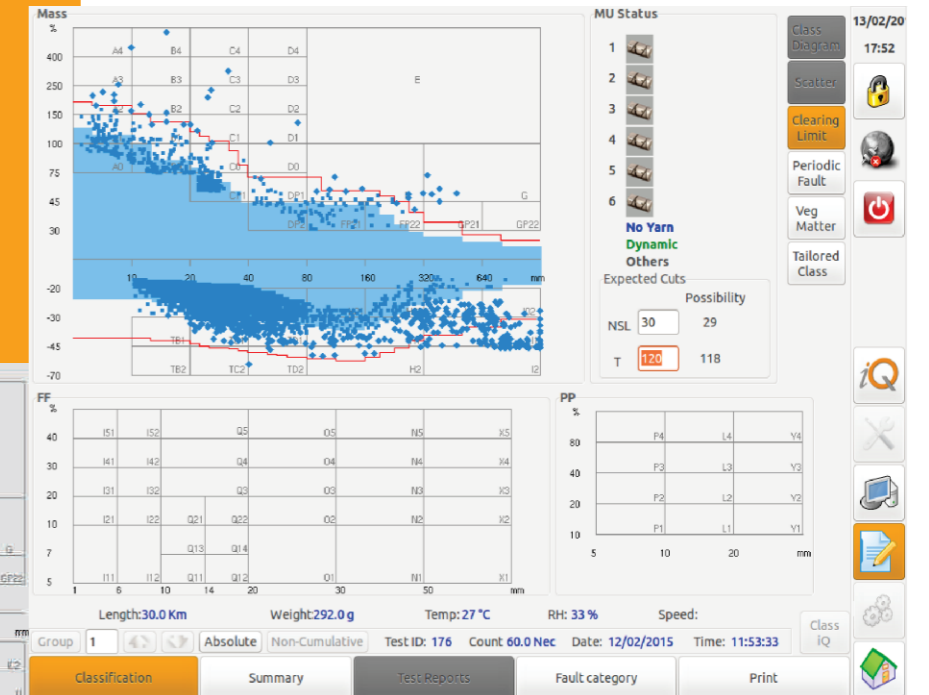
Mass
%
400
250
150
100
75
45
30
-20
-30
-45
-70
A4 B4 C4 D4
A3 B3 C3 D3 E
A2 B2 C2 D2
C1 D1
A0 C0 D0
CP1 DP1 G
DP2 FP21 FP22 GP21 GP22
10 20 40 80 160 320 640 mm
TB1
TB2 TC2 TD2 H2 I2

MU Status
1
2
3
4
5
6
No Yarn
Dynamic
Others
Expected Cuts
Possibility
NSL 30 29
T 120 118

Class Diagram
Scatter
Clearing Limit
Periodic Fault
Veg Matter
Tailored Class

13/02/20
17:52

FF
%
40
30
20
10
7
5
I51 I52 Q5 O5 N5 X5
I41 I42 Q4 O4 N4 X4
I31 I32 Q3 O3 N3 X3
I21 I22 Q21 Q22 O2 N2 X2
Q13 Q14
I11 I12 Q11 Q12 O1 N1 X1
1 6 10 14 20 30 50 mm

PP
%
80
60
40
20
10
P4 L4 Y4
P3 L3 Y3
P2 L2 Y2
P1 L1 Y1
5 10 20 mm

Length:30.0 Km Weight:292.0 g Temp: 27 °C RH: 33 % Speed:
Group 1 Absolute Non-Cumulative Test ID: 176 Count 60.0 Nec Date: 12/02/2015 Time: 11:53:33
Class iQ
Classification Summary Test Reports Fault category Print